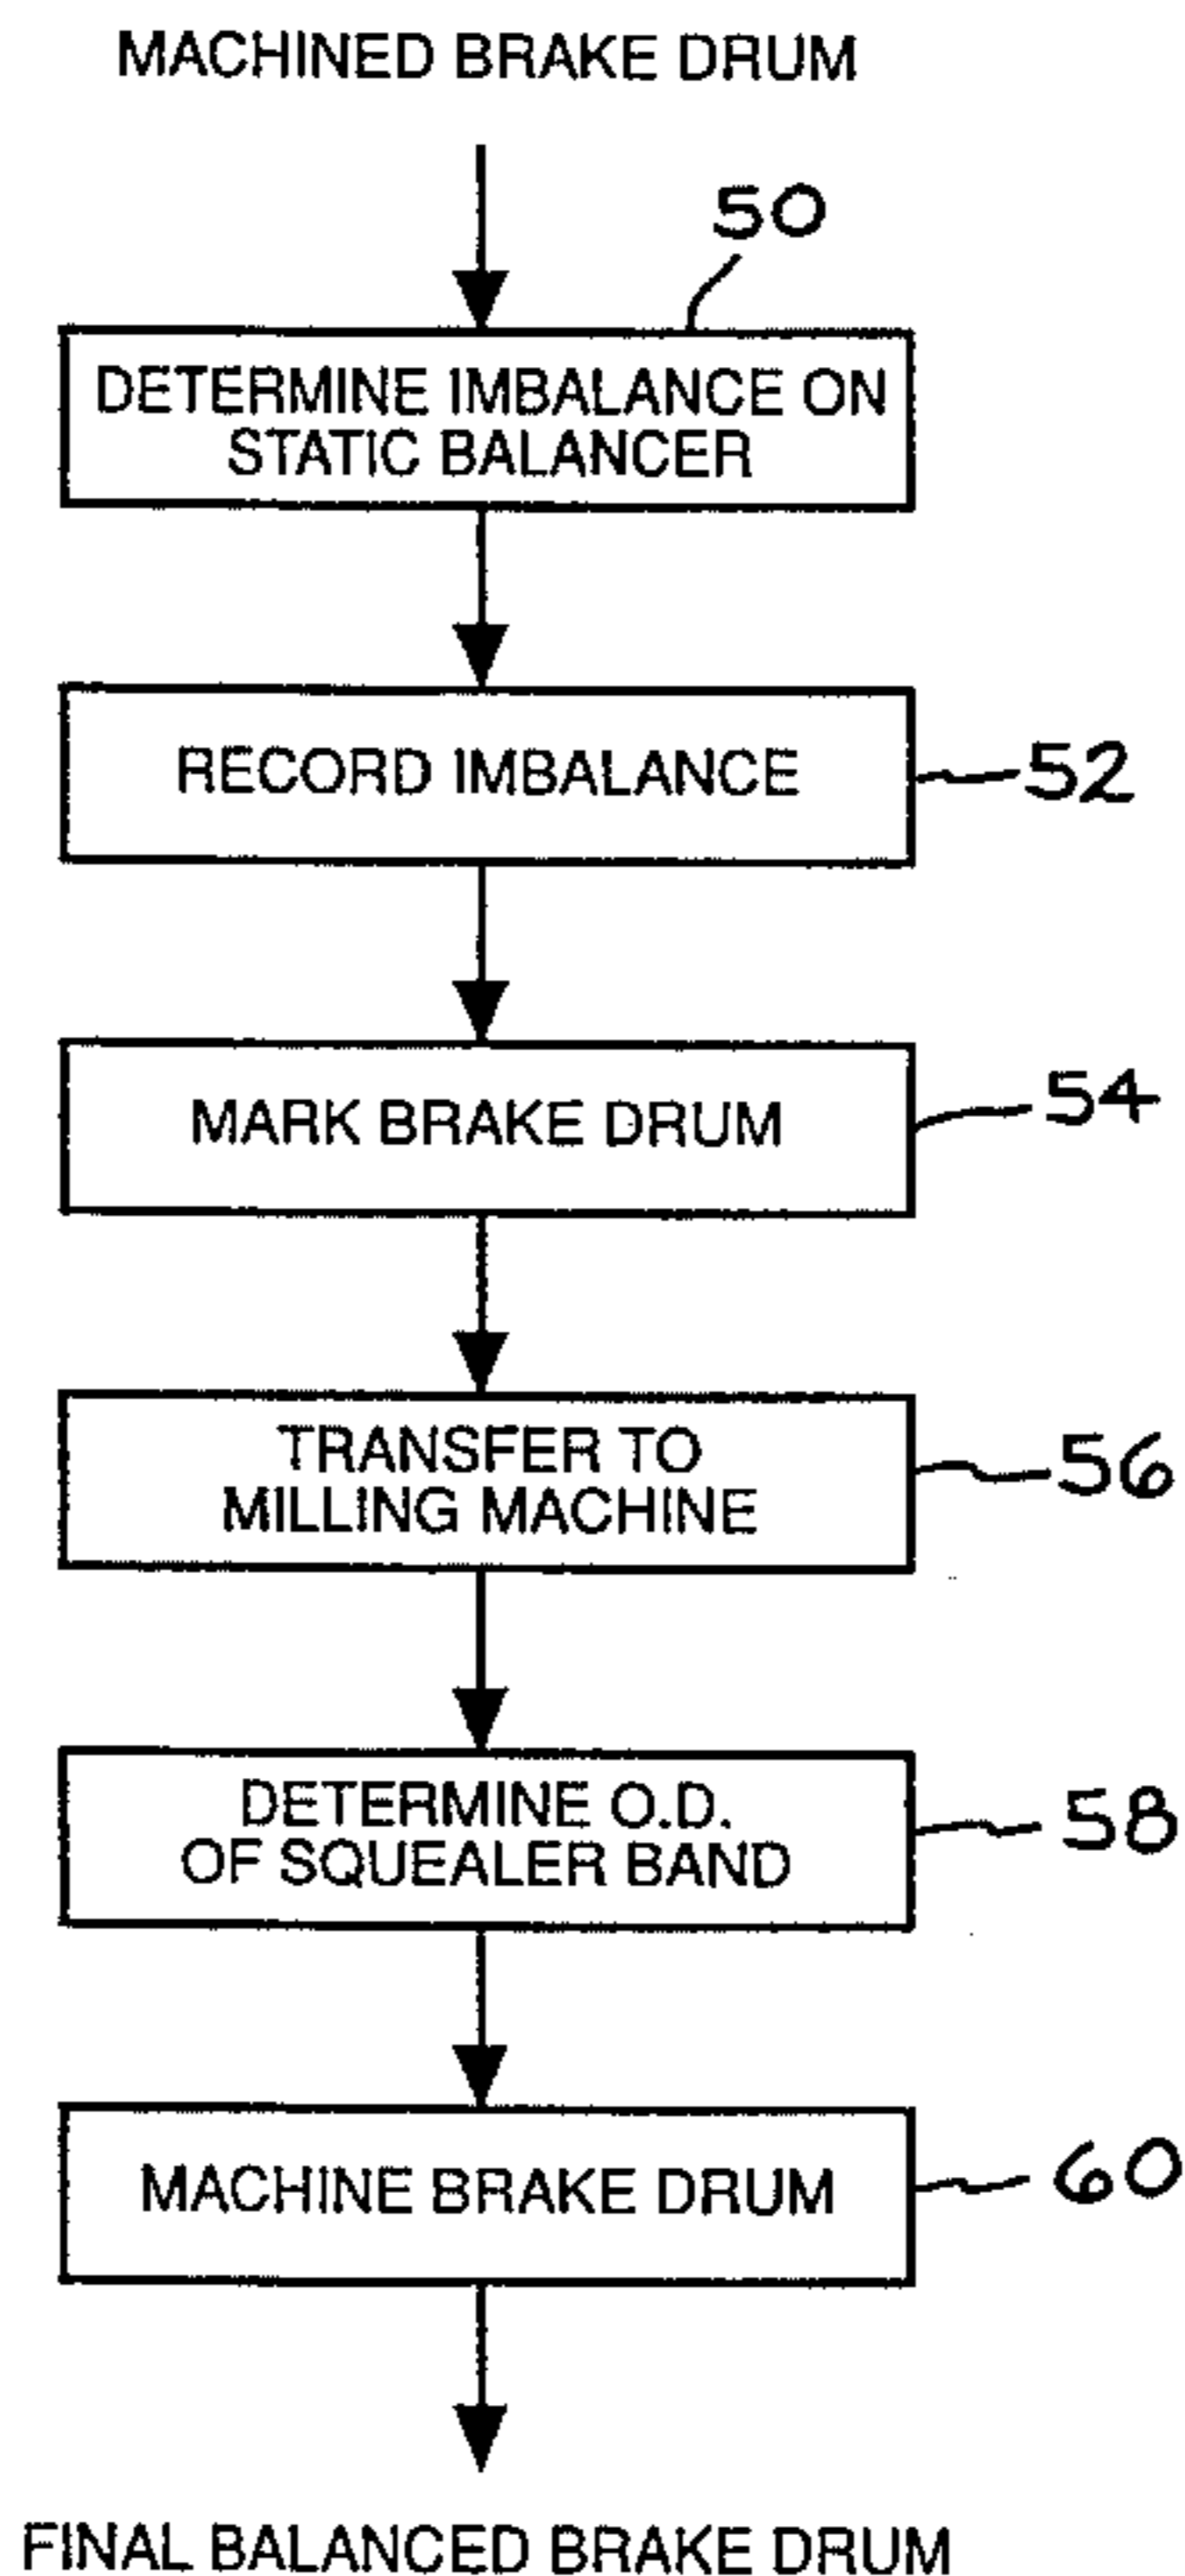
MACHINED BRAKE DRUM

50

DETERMINE IMBALANCE ON STATIC BALANCER

RECORD IMBALANCE

52

MARK BRAKE DRUM

54

TRANSFER TO MILLING MACHINE

56

DETERMINE O.D. OF SQUEALER BAND

58

MACHINE BRAKE DRUM

60

FINAL BALANCED BRAKE DRUM